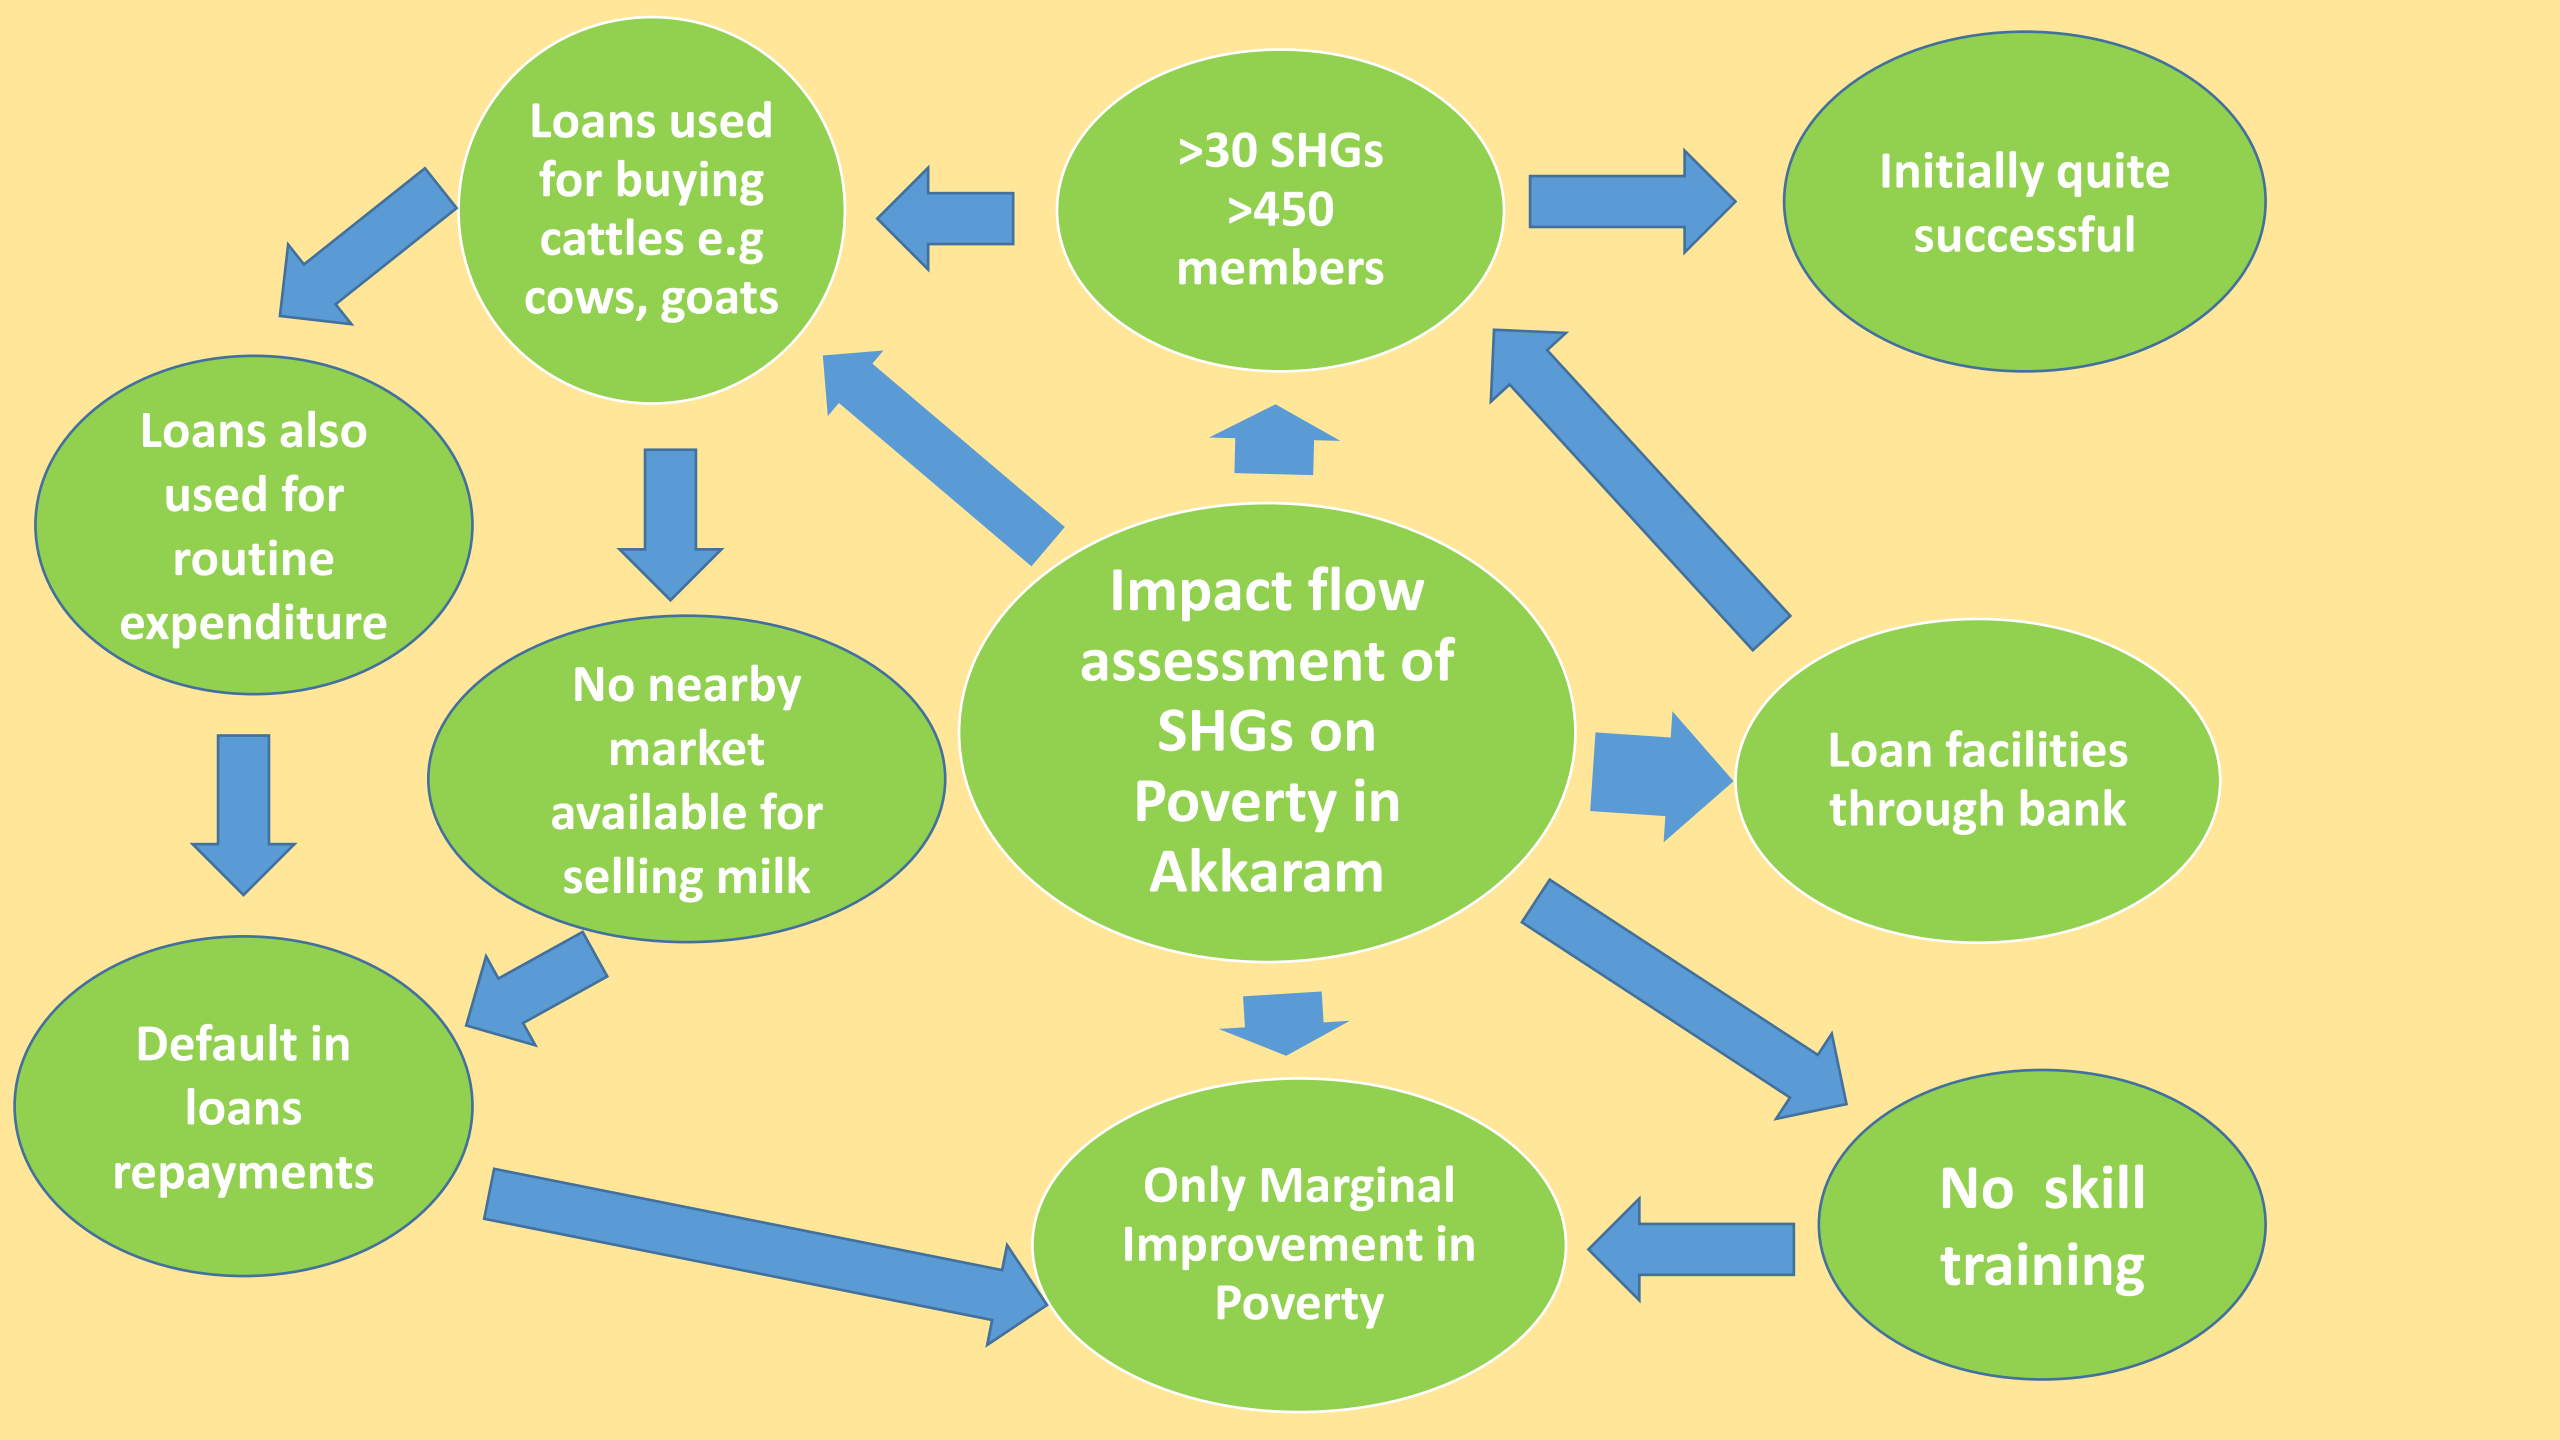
Loans used for buying cattles e.g cows, goats

>30 SHGs >450 members

Initially quite successful

Loans also used for routine expenditure

No nearby market available for selling milk

Impact flow assessment of SHGs on Poverty in Akkaram

Loan facilities through bank

Default in loans repayments

Only Marginal Improvement in Poverty

No skill training